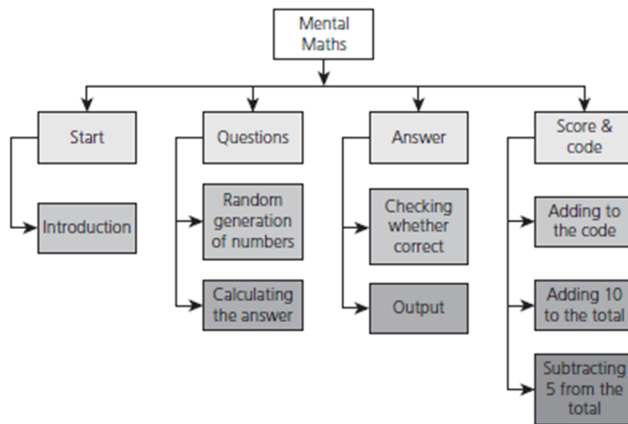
Mental Maths

Start

Introduction

Questions

Random generation of numbers

Calculating the answer

Answer

Checking whether correct

Output

Score & code

Adding to the code

Adding 10 to the total

Subtracting 5 from the total